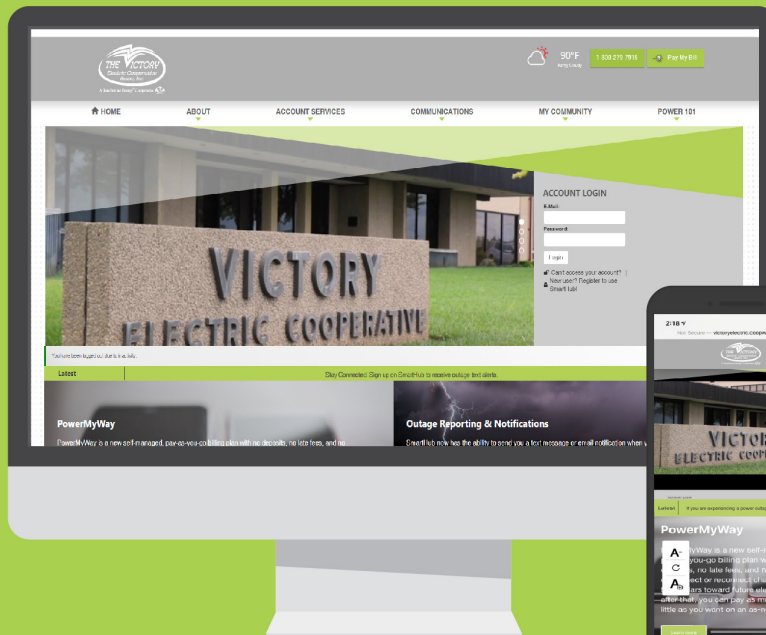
THE VICTORY Electric Cooperative Assoc. Inc.
A Touchstone Energy® Cooperative

90°F
Partly Cloudy

1 800 279 7915

Pay My Bill

HOME
ABOUT
ACCOUNT SERVICES
COMMUNICATIONS
MY COMMUNITY
POWER 101

VICTORY
ELECTRIC COOPERATIVE

ACCOUNT LOGIN
E-Mail:
Password:
Login
Can't access your account?
New user? Register to use SmartHub

You have been logged out due to inactivity.

Latest
Stay Connected: Sign up on SmartHub to receive outage text alerts.

PowerMyWay
PowerMyWay is a new self-managed, pay-as-you-go billing plan with no deposits, no late fees, and no

Outage Reporting & Notifications
SmartHub now has the ability to send you a text message or email notification when

2:18
Not Secure — victoryelectric.coop

VICTOR
ELECTRIC COOPE

Latest
If you are experiencing a power outage

PowerMyWay
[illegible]yWay is a new self-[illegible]
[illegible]-you-go billing plan w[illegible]
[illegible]s, no late fees, and n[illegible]
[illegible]ect or reconnect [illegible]
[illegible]ars toward future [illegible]
after that, you can pay as m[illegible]
little as you want on an as-n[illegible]

A-
C
A+
Learn more